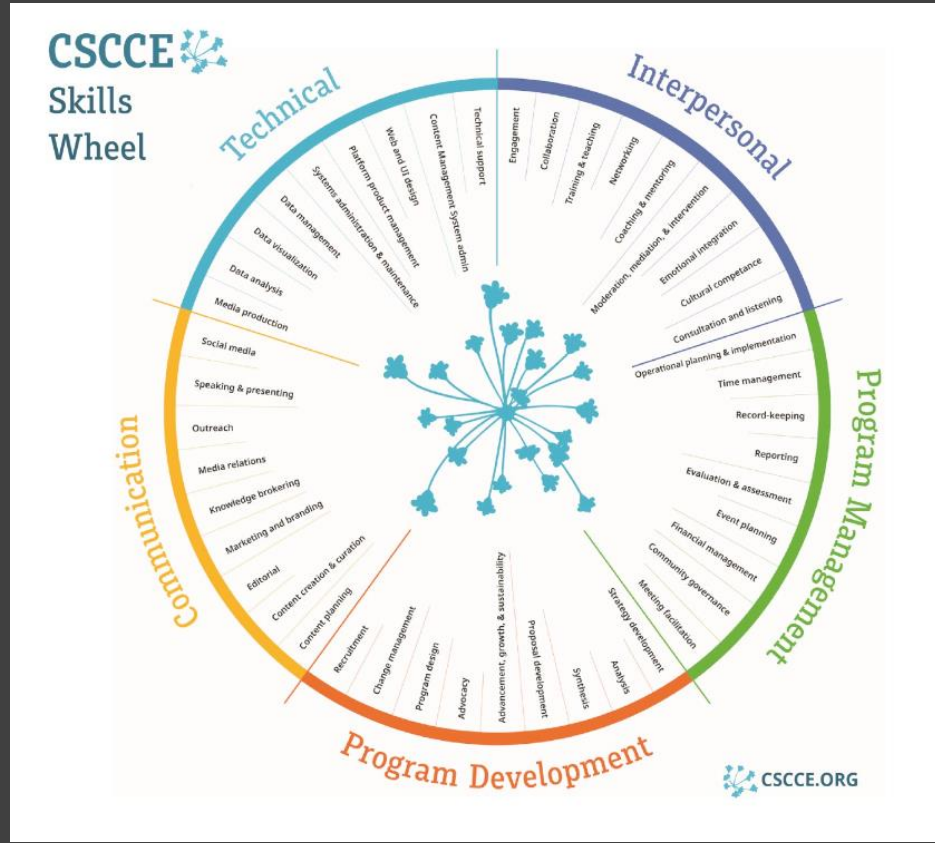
CSCCE Skills Wheel

Technical

Technical support
Content Management System admin
Web and UI design
Platform product management
Systems administration & maintenance
Data management
Data visualization
Data analysis
Media production

Interpersonal

Engagement
Collaboration
Training & teaching
Networking
Coaching & mentoring
Moderation, mediation, & intervention
Emotional integration
Cultural competance
Consultation and listening

Program Management

Operational planning & implementation
Time management
Record-keeping
Reporting
Evaluation & assessment
Event planning
Financial management
Community governance
Meeting facilitation

Program Development

Strategy development
Analysis
Synthesis
Proposal development
Advancement, growth, & sustainability
Advocacy
Program design
Change management
Recruitment

Communication

Content planning
Content creation & curation
Editorial
Marketing and branding
Knowledge brokering
Media relations
Outreach
Speaking & presenting
Social media

CSCCE.ORG